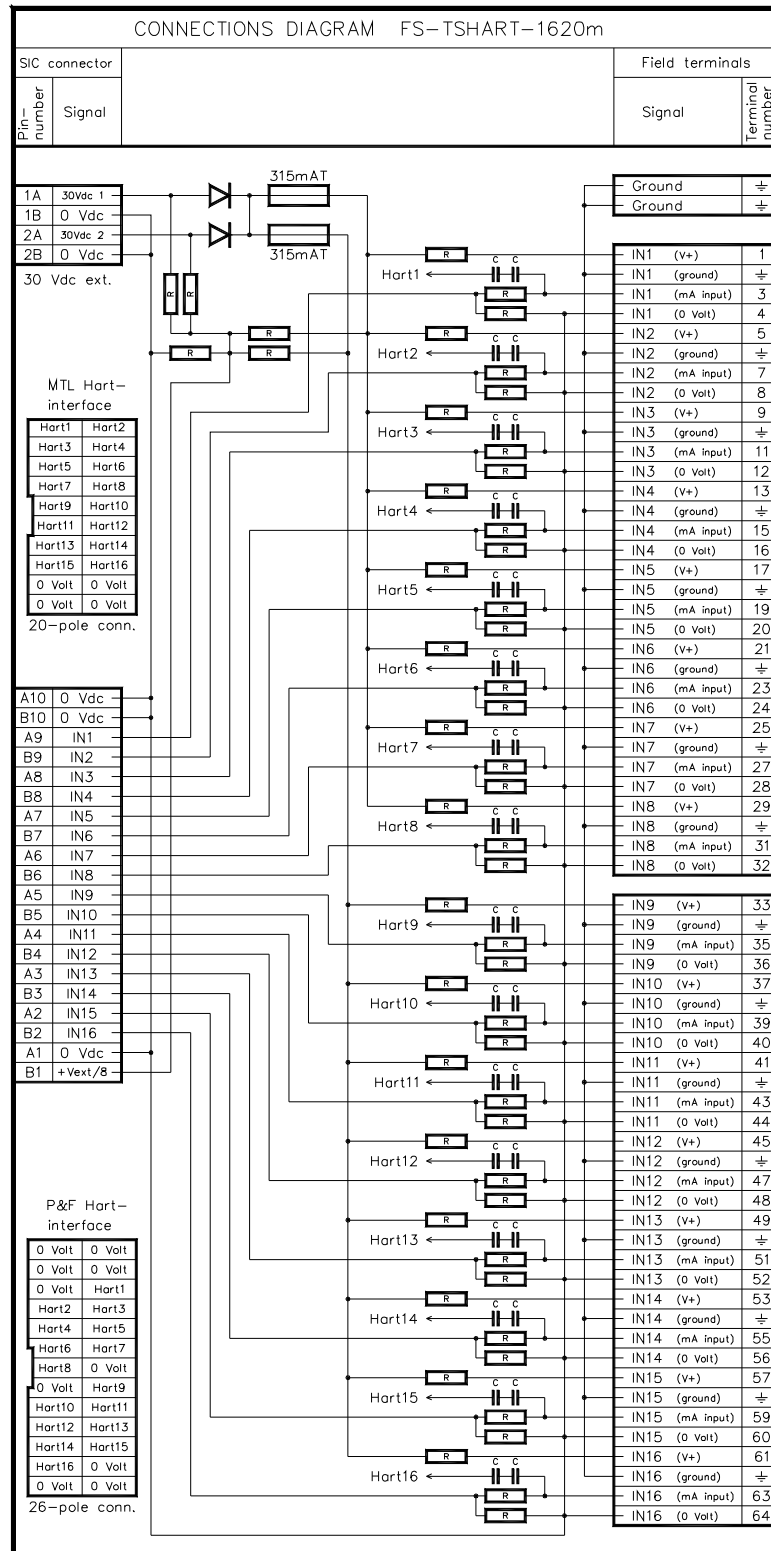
CONNECTIONS DIAGRAM FS-TSHART-1620m

SIC connector

| Pin-number | Signal |
|---|---|

Field terminals

| Signal | Terminal number |
|---|---|

315mAT
315mAT

| 1A | 30Vdc 1 |
|---|---|
| 1B | 0 Vdc |
| 2A | 30Vdc 2 |
| 2B | 0 Vdc |

30 Vdc ext.

R R R R R R

MTL Hart-interface

| Hart1 | Hart2 |
|---|---|
| Hart3 | Hart4 |
| Hart5 | Hart6 |
| Hart7 | Hart8 |
| Hart9 | Hart10 |
| Hart11 | Hart12 |
| Hart13 | Hart14 |
| Hart15 | Hart16 |
| 0 Volt | 0 Volt |
| 0 Volt | 0 Volt |

20-pole conn.

| A10 | 0 Vdc |
|---|---|
| B10 | 0 Vdc |
| A9 | IN1 |
| B9 | IN2 |
| A8 | IN3 |
| B8 | IN4 |
| A7 | IN5 |
| B7 | IN6 |
| A6 | IN7 |
| B6 | IN8 |
| A5 | IN9 |
| B5 | IN10 |
| A4 | IN11 |
| B4 | IN12 |
| A3 | IN13 |
| B3 | IN14 |
| A2 | IN15 |
| B2 | IN16 |
| A1 | 0 Vdc |
| B1 | +Vext/8 |

P&F Hart-interface

| 0 Volt | 0 Volt |
|---|---|
| 0 Volt | 0 Volt |
| 0 Volt | Hart1 |
| Hart2 | Hart3 |
| Hart4 | Hart5 |
| Hart6 | Hart7 |
| Hart8 | 0 Volt |
| 0 Volt | Hart9 |
| Hart10 | Hart11 |
| Hart12 | Hart13 |
| Hart14 | Hart15 |
| Hart16 | 0 Volt |
| 0 Volt | 0 Volt |

26-pole conn.

Hart1 Hart2 Hart3 Hart4 Hart5 Hart6 Hart7 Hart8 Hart9 Hart10 Hart11 Hart12 Hart13 Hart14 Hart15 Hart16

R C C

| Ground | $\perp$ |
|---|---|
| Ground | $\perp$ |

| IN1 (V+) | 1 |
|---|---|
| IN1 (ground) | $\perp$ |
| IN1 (mA input) | 3 |
| IN1 (0 Volt) | 4 |
| IN2 (V+) | 5 |
| IN2 (ground) | $\perp$ |
| IN2 (mA input) | 7 |
| IN2 (0 Volt) | 8 |
| IN3 (V+) | 9 |
| IN3 (ground) | $\perp$ |
| IN3 (mA input) | 11 |
| IN3 (0 Volt) | 12 |
| IN4 (V+) | 13 |
| IN4 (ground) | $\perp$ |
| IN4 (mA input) | 15 |
| IN4 (0 Volt) | 16 |
| IN5 (V+) | 17 |
| IN5 (ground) | $\perp$ |
| IN5 (mA input) | 19 |
| IN5 (0 Volt) | 20 |
| IN6 (V+) | 21 |
| IN6 (ground) | $\perp$ |
| IN6 (mA input) | 23 |
| IN6 (0 Volt) | 24 |
| IN7 (V+) | 25 |
| IN7 (ground) | $\perp$ |
| IN7 (mA input) | 27 |
| IN7 (0 Volt) | 28 |
| IN8 (V+) | 29 |
| IN8 (ground) | $\perp$ |
| IN8 (mA input) | 31 |
| IN8 (0 Volt) | 32 |

| IN9 (V+) | 33 |
|---|---|
| IN9 (ground) | $\perp$ |
| IN9 (mA input) | 35 |
| IN9 (0 Volt) | 36 |
| IN10 (V+) | 37 |
| IN10 (ground) | $\perp$ |
| IN10 (mA input) | 39 |
| IN10 (0 Volt) | 40 |
| IN11 (V+) | 41 |
| IN11 (ground) | $\perp$ |
| IN11 (mA input) | 43 |
| IN11 (0 Volt) | 44 |
| IN12 (V+) | 45 |
| IN12 (ground) | $\perp$ |
| IN12 (mA input) | 47 |
| IN12 (0 Volt) | 48 |
| IN13 (V+) | 49 |
| IN13 (ground) | $\perp$ |
| IN13 (mA input) | 51 |
| IN13 (0 Volt) | 52 |
| IN14 (V+) | 53 |
| IN14 (ground) | $\perp$ |
| IN14 (mA input) | 55 |
| IN14 (0 Volt) | 56 |
| IN15 (V+) | 57 |
| IN15 (ground) | $\perp$ |
| IN15 (mA input) | 59 |
| IN15 (0 Volt) | 60 |
| IN16 (V+) | 61 |
| IN16 (ground) | $\perp$ |
| IN16 (mA input) | 63 |
| IN16 (0 Volt) | 64 |